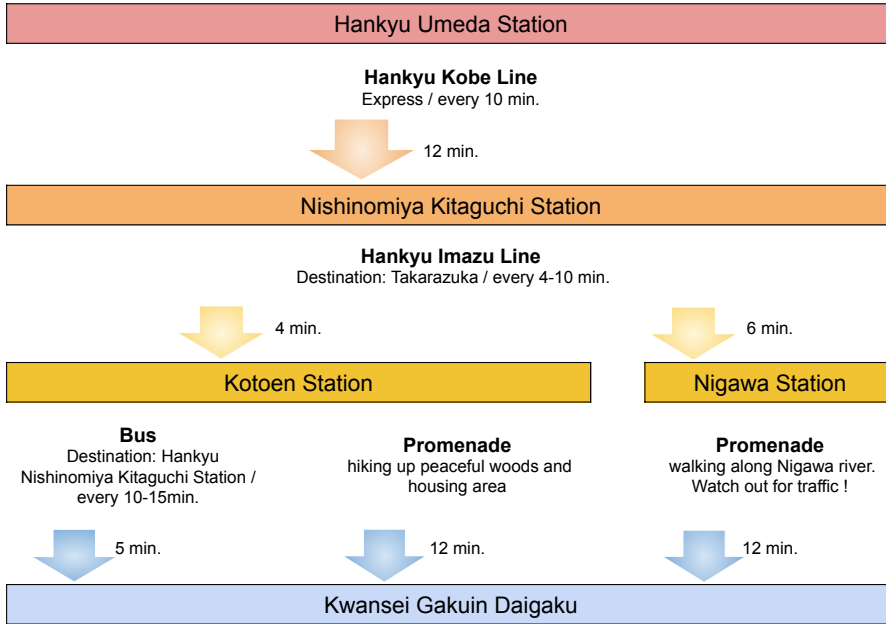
Hankyu Umeda Station

Hankyu Kobe Line
Express / every 10 min.

12 min.

Nishinomiya Kitaguchi Station

Hankyu Imazu Line
Destination: Takarazuka / every 4-10 min.

4 min.

6 min.

Kotoen Station

Nigawa Station

Bus
Destination: Hankyu Nishinomiya Kitaguchi Station / every 10-15min.

5 min.

Promenade
hiking up peaceful woods and housing area

12 min.

Promenade
walking along Nigawa river. Watch out for traffic !

12 min.

Kwansei Gakuin Daigaku